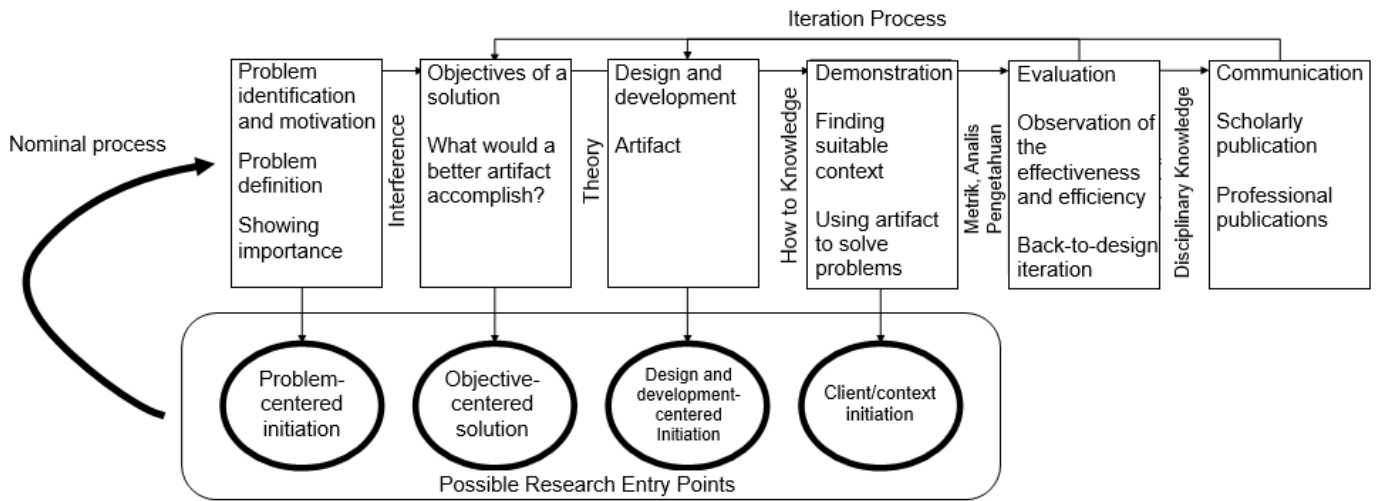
Iteration Process

Nominal process

Problem identification and motivation

Problem definition

Showing importance

Interference

Objectives of a solution

What would a better artifact accomplish?

Theory

Design and development

Artifact

How to Knowledge

Demonstration

Finding suitable context

Using artifact to solve problems

Metrik, Analis Pengetahuan

Evaluation

Observation of the effectiveness and efficiency

Back-to-design iteration

Disciplinary Knowledge

Communication

Scholarly publication

Professional publications

Problem-centered initiation

Objective-centered solution

Design and development-centered Initiation

Client/context initiation

Possible Research Entry Points